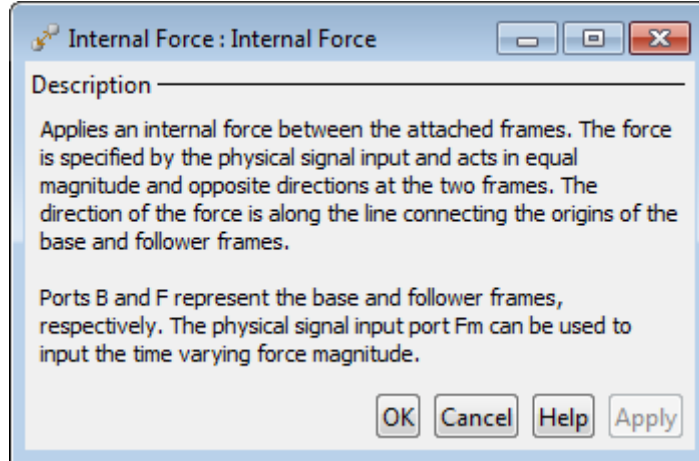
Internal Force : Internal Force

Description

Applies an internal force between the attached frames. The force is specified by the physical signal input and acts in equal magnitude and opposite directions at the two frames. The direction of the force is along the line connecting the origins of the base and follower frames.

Ports B and F represent the base and follower frames, respectively. The physical signal input port Fm can be used to input the time varying force magnitude.

OK Cancel Help Apply